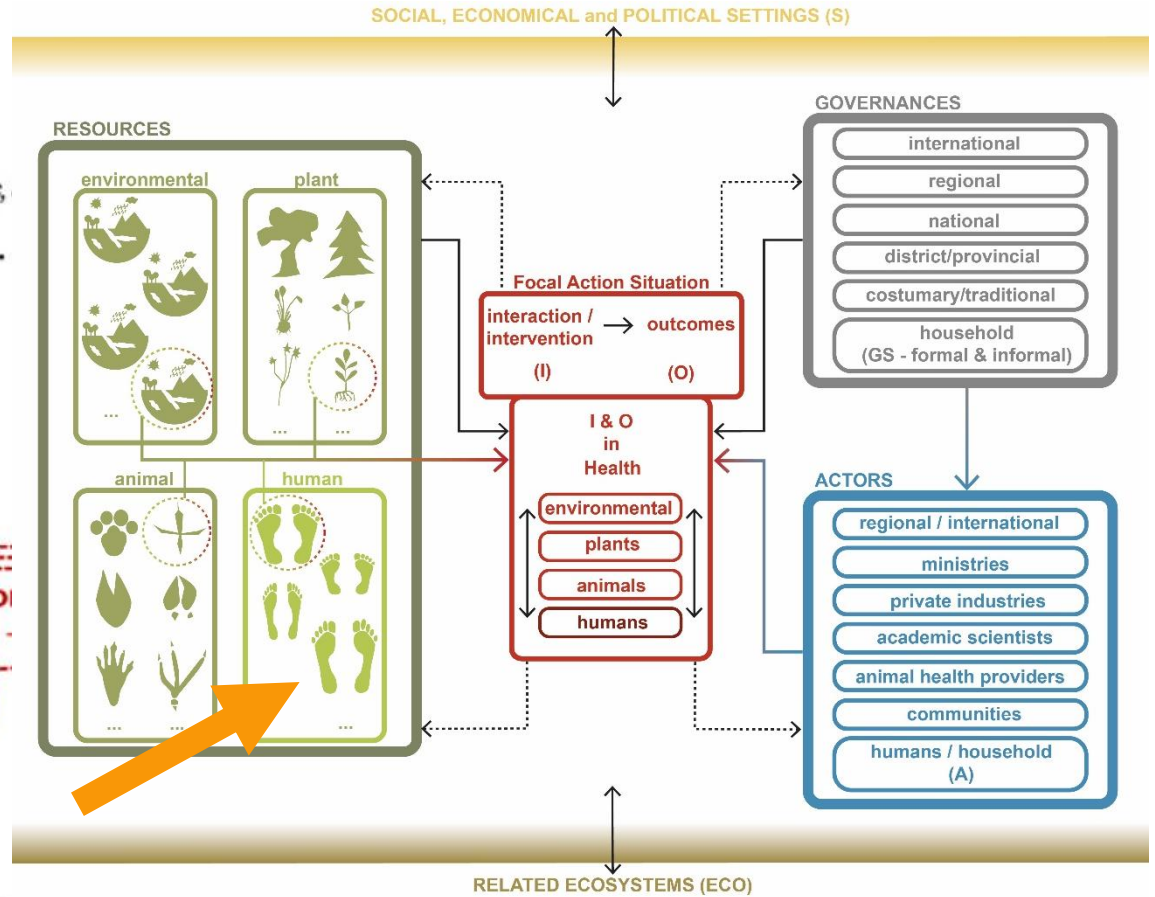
SOCIAL, ECONOMICAL and POLITICAL SETTINGS (S)

RESOURCES

environmental

...

plant

...

animal

...

human

...

Focal Action Situation

interaction / intervention → outcomes

(I)

(O)

I & O in Health

environmental

plants

animals

humans

GOVERNANCES

international

regional

national

district/provincial

costumary/traditional

household (GS - formal & informal)

ACTORS

regional / international

ministries

private industries

academic scientists

animal health providers

communities

humans / household (A)

RELATED ECOSYSTEMS (ECO)